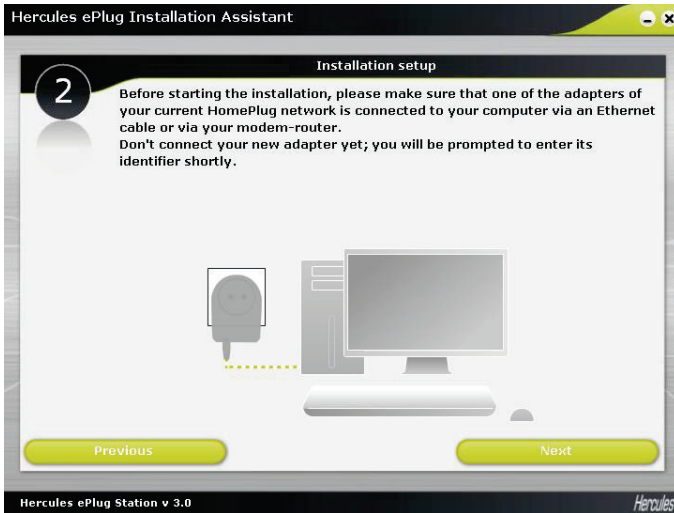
Hercules ePlug Installation Assistant

2

Installation setup

Before starting the installation, please make sure that one of the adapters of your current HomePlug network is connected to your computer via an Ethernet cable or via your modem-router.
Don't connect your new adapter yet; you will be prompted to enter its identifier shortly.

Previous

Next

Hercules ePlug Station v 3.0

Hercules